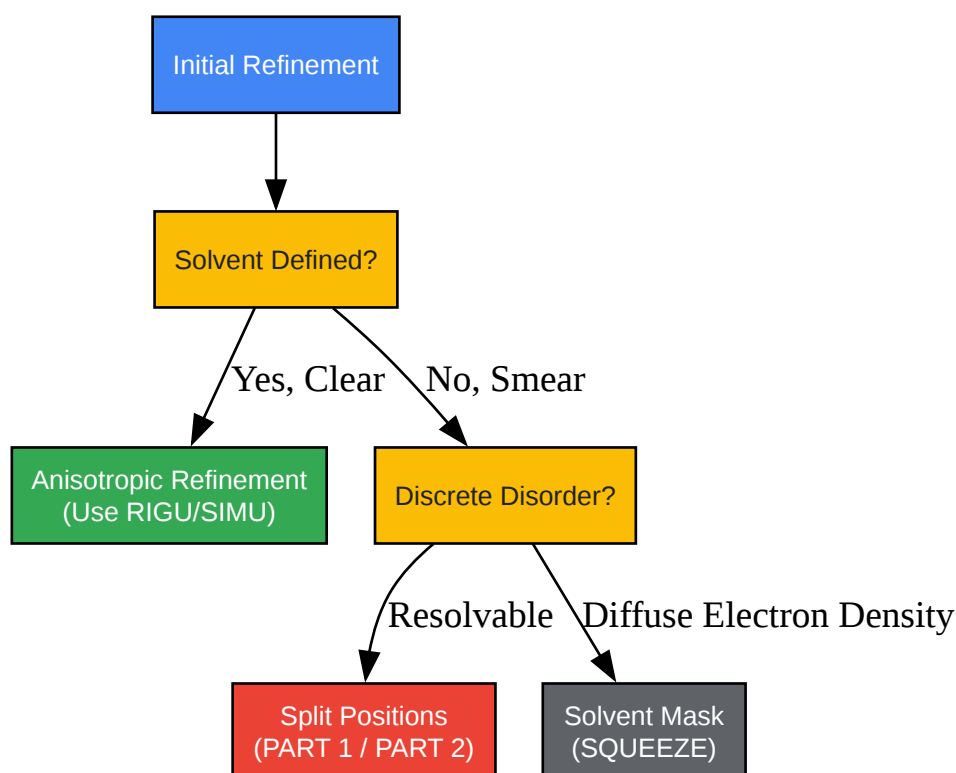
Initial Refinement

Solvent Defined?

Yes, Clear

No, Smear

Anisotropic Refinement
(Use RIGU/SIMU)

Discrete Disorder?

Resolvable

Diffuse Electron Density

Split Positions
(PART 1 / PART 2)

Solvent Mask
(SQUEEZE)